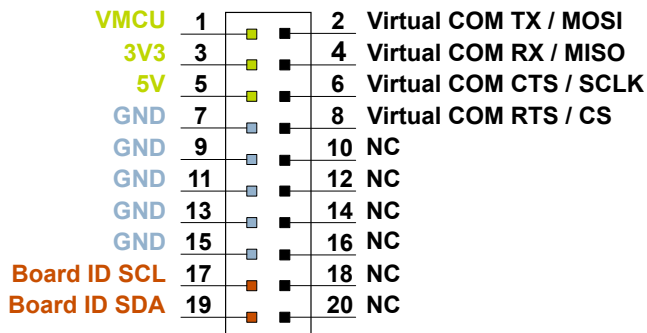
VMCU 1
3V3 3
5V 5
GND 7
GND 9
GND 11
GND 13
GND 15
Board ID SCL 17
Board ID SDA 19

2 Virtual COM TX / MOSI
4 Virtual COM RX / MISO
6 Virtual COM CTS / SCLK
8 Virtual COM RTS / CS
10 NC
12 NC
14 NC
16 NC
18 NC
20 NC